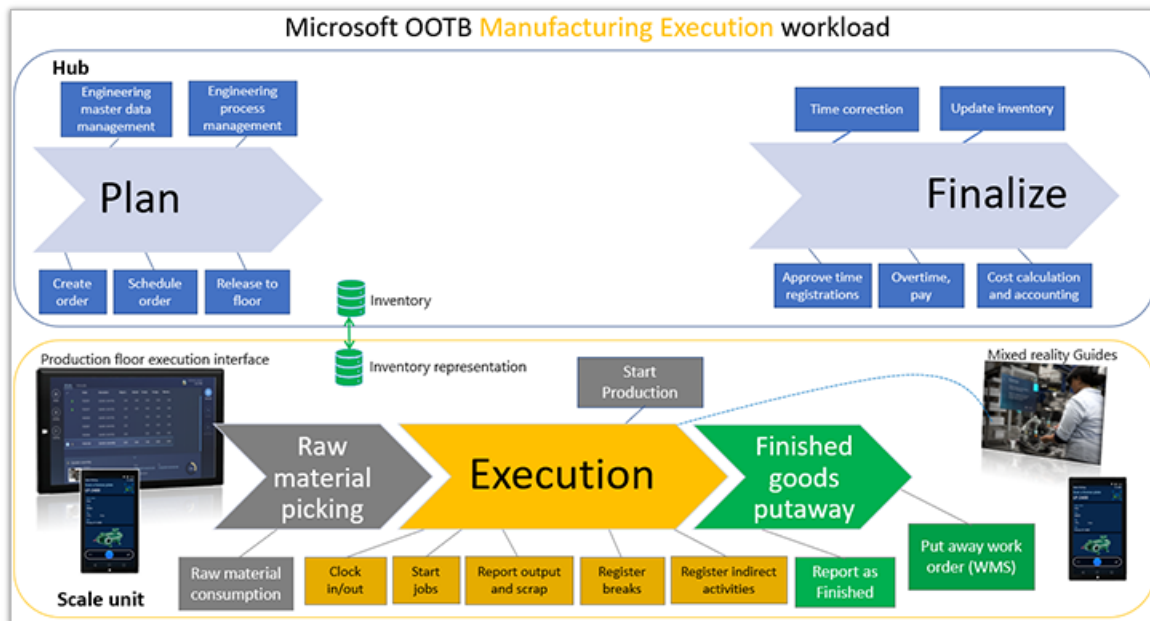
Microsoft OOTB Manufacturing Execution workload

Hub

Engineering master data management

Engineering process management

Plan

Create order

Schedule order

Release to floor

Time correction

Update inventory

Finalize

Approve time registrations

Overtime, pay

Cost calculation and accounting

Inventory

Inventory representation

Production floor execution interface

Start Production

Mixed reality Guides

Raw material picking

Execution

Finished goods putaway

Raw material consumption

Clock in/out

Start jobs

Report output and scrap

Register breaks

Register indirect activities

Report as Finished

Put away work order (WMS)

Scale unit